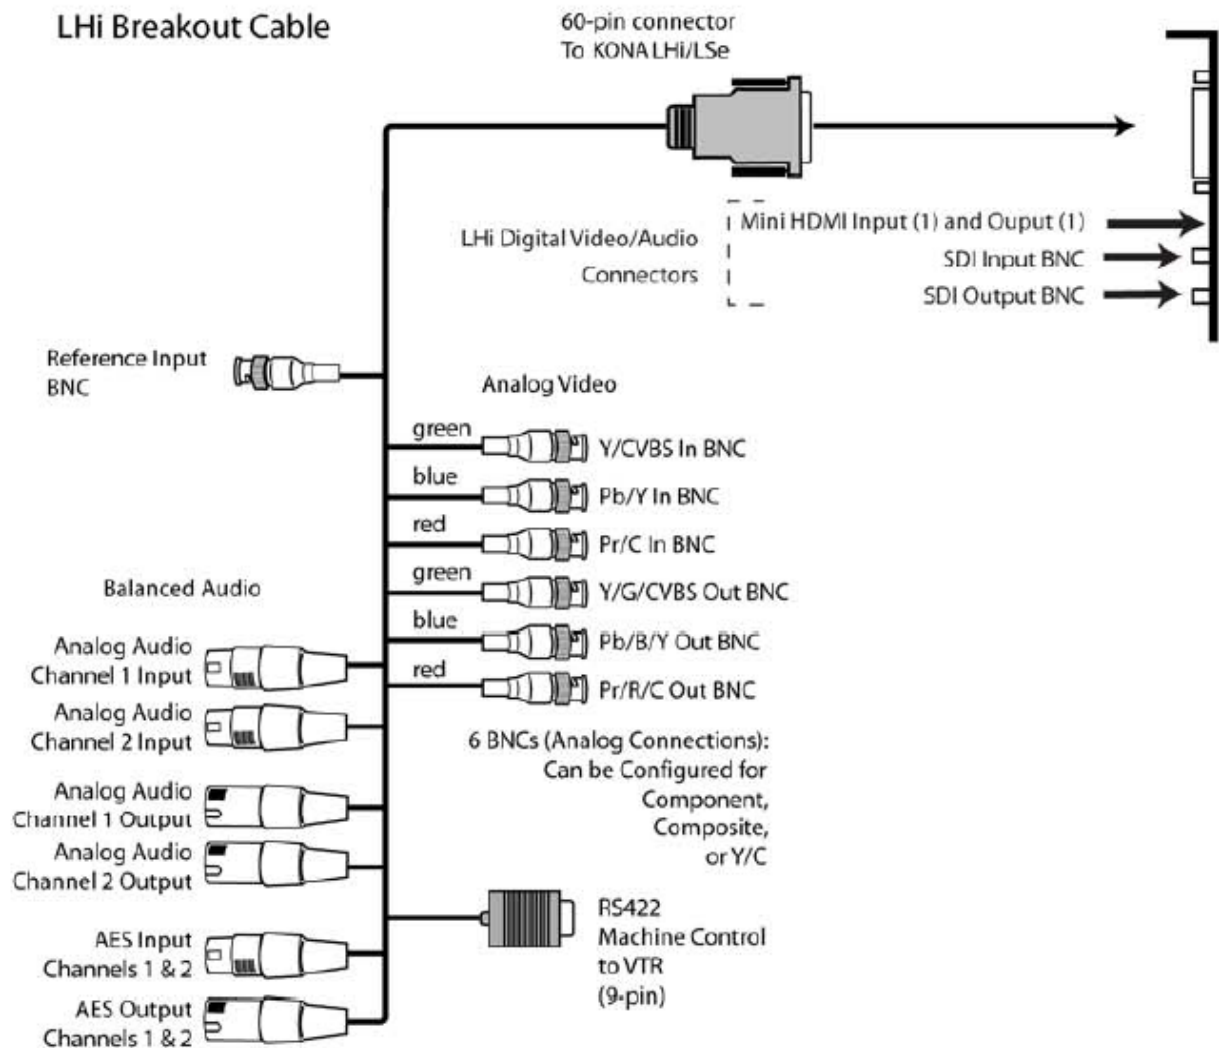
LHi Breakout Cable

60-pin connector
To KONA LHi/LSe

LHi Digital Video/Audio
Connectors

Mini HDMI Input (1) and Ouput (1)
SDI Input BNC
SDI Output BNC

Reference Input
BNC

Analog Video

green
Y/CVBS In BNC
blue
Pb/Y In BNC
red
Pr/C In BNC
green
Y/G/CVBS Out BNC
blue
Pb/B/Y Out BNC
red
Pr/R/C Out BNC

Balanced Audio

Analog Audio
Channel 1 Input
Analog Audio
Channel 2 Input
Analog Audio
Channel 1 Output
Analog Audio
Channel 2 Output
AES Input
Channels 1 & 2
AES Output
Channels 1 & 2

6 BNCs (Analog Connections):
Can be Configured for
Component,
Composite,
or Y/C

RS422
Machine Control
to VTR
(9-pin)